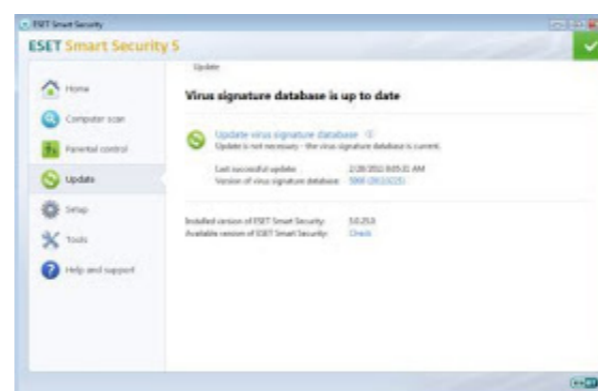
ESET Smart Security

ESET Smart Security 5

Home
Computer scan
Parental control
Update
Setup
Tools
Help and support

Update

Virus signature database is up to date

Update virus signature database
Update is not necessary - the virus signature database is current.

Last successful update: 2/28/2012 8:05:31 AM
Version of virus signature database: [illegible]

Installed version of ESET Smart Security: 5.0.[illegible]
Available version of ESET Smart Security: Check

eset